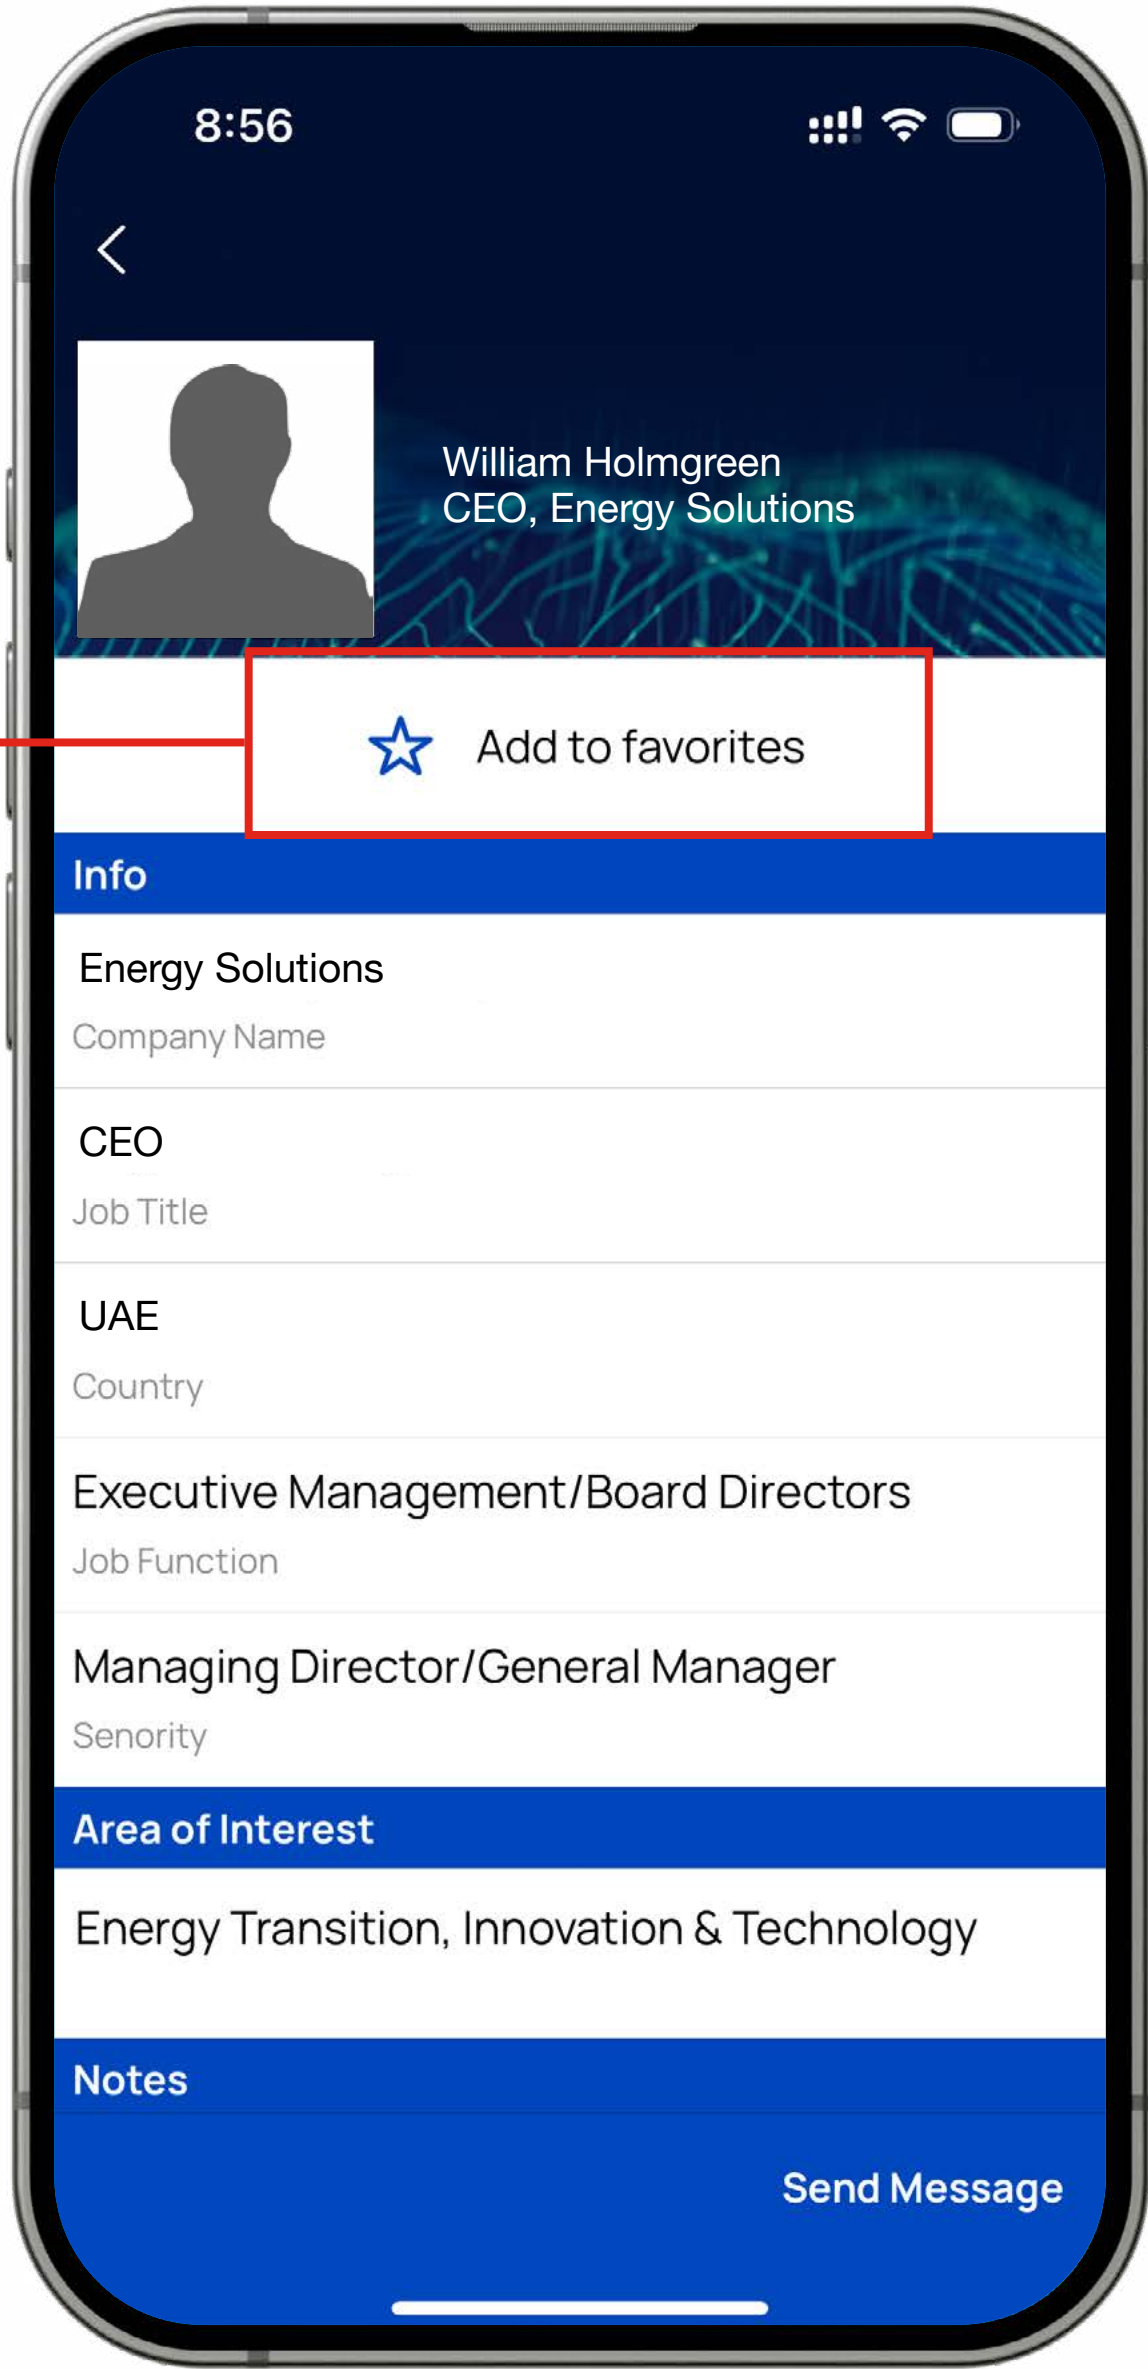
8:56

William Holmgreen
CEO, Energy Solutions

Add to favorites

Info

Energy Solutions
Company Name

CEO
Job Title

UAE
Country

Executive Management/Board Directors
Job Function

Managing Director/General Manager
Senority

Area of Interest

Energy Transition, Innovation & Technology

Notes

Send Message